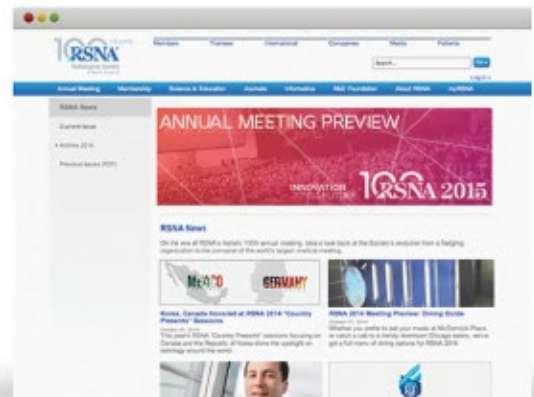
100 YEARS RSNA Radiological Society of North America

Members Trainees International Companies Media Patients

Search... Go

Log in

Annual Meeting Membership Science & Education Journals Informatics R&E Foundation About RSNA myRSNA

RSNA News

Current Issue

Archive 2015

Previous Issues (PDF)

ANNUAL MEETING PREVIEW

INNOVATION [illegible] 100 RSNA 2015

RSNA News

On the eve of RSNA's historic 100th annual meeting, take a look back at the Society's evolution from a fledgling organization to the convener of the world's largest medical meeting.

MEXICO GERMANY

Korea, Canada Honored at RSNA 2014 "Country Presents" Sessions

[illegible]

This year's RSNA "Country Presents" sessions focusing on Canada and the Republic of Korea shine the spotlight on radiology around the world.

RSNA 2014 Meeting Preview: Dining Guide

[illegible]

Whether you prefer to eat your meals at McCormick Place or reach out to a trendy downtown Chicago eatery, we've got a full menu of dining options for RSNA 2014.